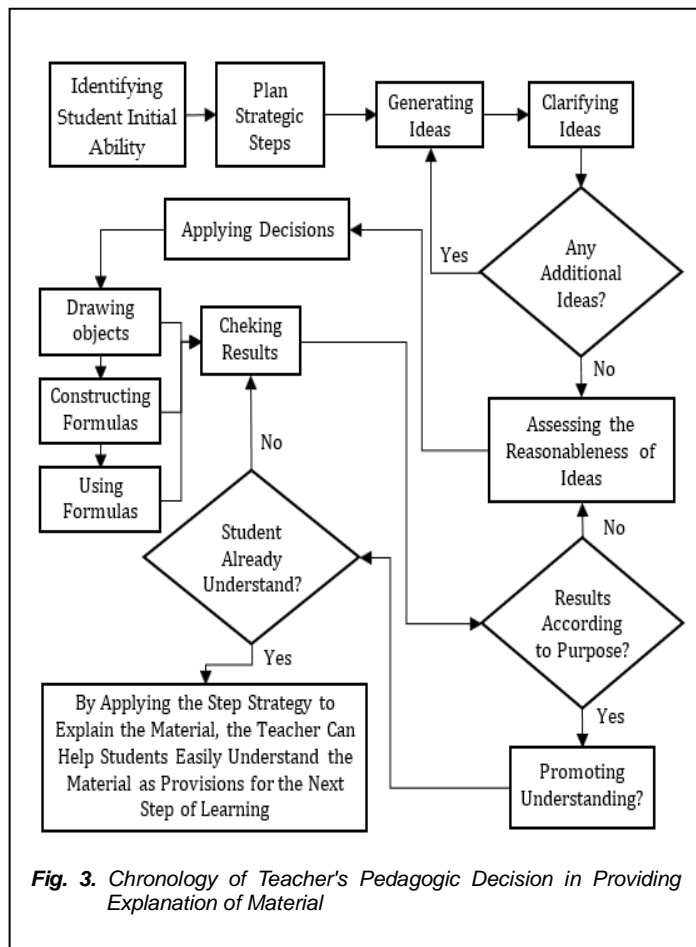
Identifying Student Initial Ability

Plan Strategic Steps

Generating Ideas

Clarifying Ideas

Applying Decisions

Yes

Any Additional Ideas?

Drawing objects

Cheking Results

No

Constructing Formulas

Assessing the Reasonableness of Ideas

No

Using Formulas

Student Already Understand?

No

Results According to Purpose?

Yes

Yes

By Applying the Step Strategy to Explain the Material, the Teacher Can Help Students Easily Understand the Material as Provisions for the Next Step of Learning

Promoting Understanding?

*Fig. 3.* Chronology of Teacher's Pedagogic Decision in Providing Explanation of Material